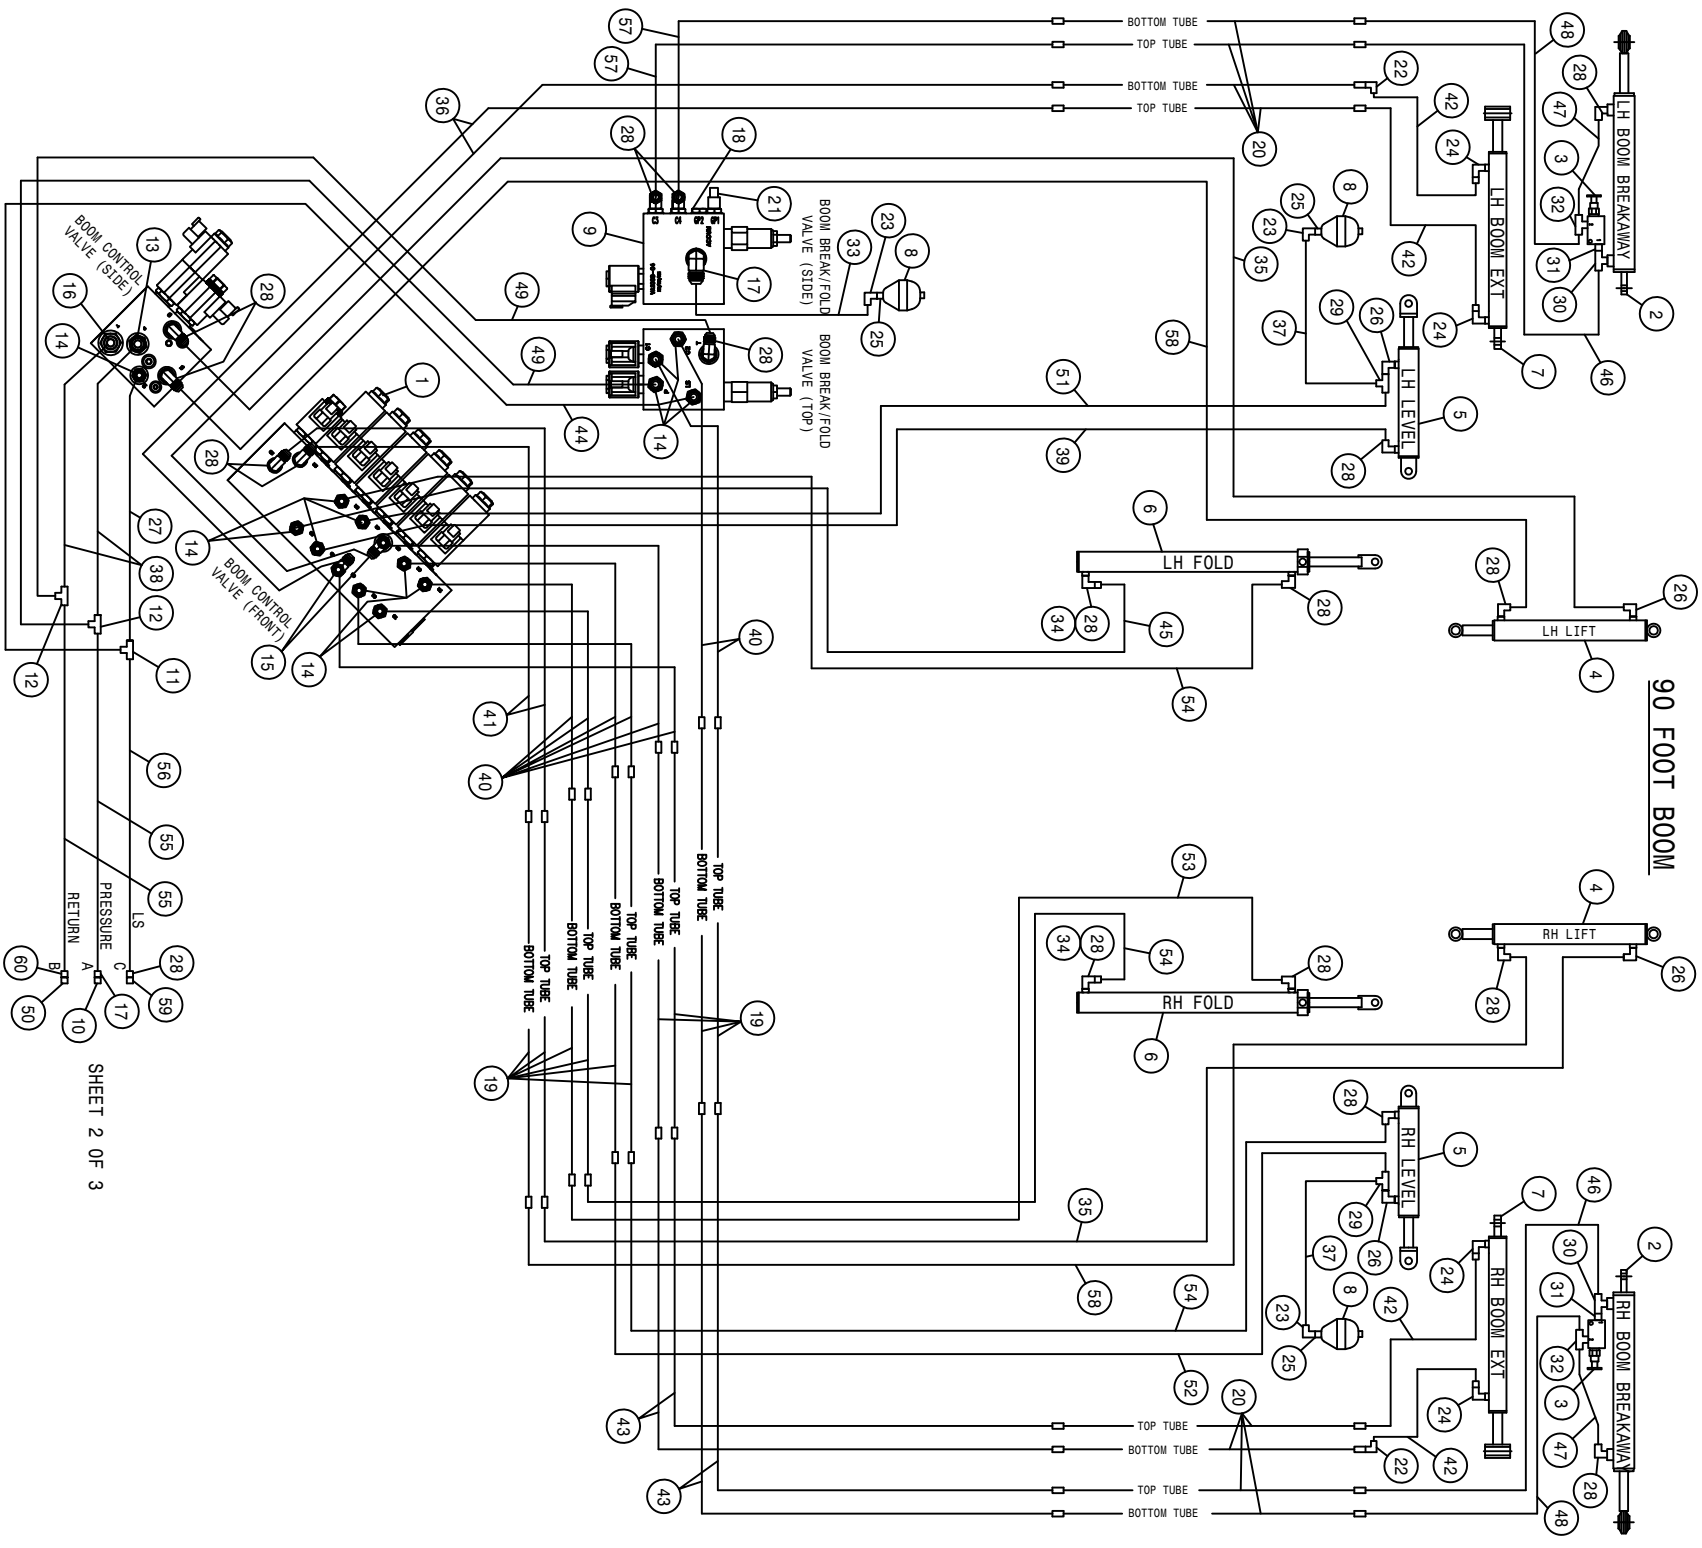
90 FOOT BOOM

SHEET 2 OF 3

BOTTOM TUBE
TOP TUBE
BOTTOM TUBE
TOP TUBE

57
57
36
28
18
21
9
BOOM BREAK/FOLD VALVE (SIDE)
23
33
8
25
17
49
49
28
BOOM BREAK/FOLD VALVE (TOP)
44
14
1
28
BOOM CONTROL VALVE (SIDE)
13
16
28
14
BOOM CONTROL VALVE (FRONT)
14
15
14
27
38
12
12
11
12
56
55
55
LS
PRESSURE
RETURN
A
B
C
28
60
50
10
17
59
48
28
47
3
32
31
30
2
46
LH BOOM BREAKAWAY
22
42
20
24
LH BOOM EXT
25
8
23
42
35
24
7
58
37
29
26
LH LEVEL
5
51
39
28
6
LH FOLD
34
28
45
28
54
28
26
LH LIFT
4
40
41
40

TOP TUBE
BOTTOM TUBE
TOP TUBE
BOTTOM TUBE
TOP TUBE
BOTTOM TUBE
TOP TUBE
BOTTOM TUBE
TOP TUBE
BOTTOM TUBE

19
19
53
34
28
54
28
RH FOLD
6
4
RH LIFT
28
26
28
RH LEVEL
5
29
26
35
58
37
7
24
RH BOOM EXT
8
23
25
42
54
52
43
43
24
20
22
42
46
30
2
31
32
3
RH BOOM BREAKAWAY
47
28
48

TOP TUBE
BOTTOM TUBE
TOP TUBE
BOTTOM TUBE